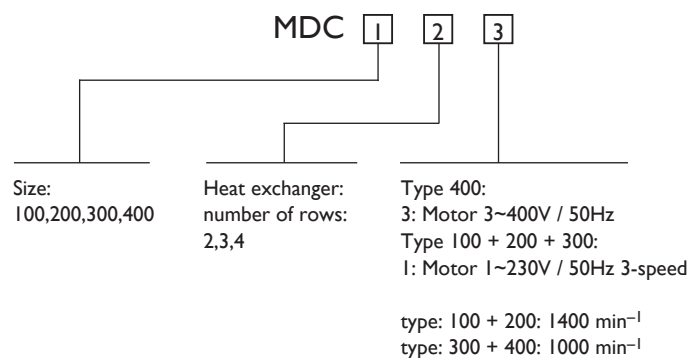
MDC 1 2 3

Size:
100,200,300,400

Heat exchanger:
number of rows:
2,3,4

Type 400:
3: Motor 3~400V / 50Hz
Type 100 + 200 + 300:
1: Motor 1~230V / 50Hz 3-speed

type: 100 + 200: 1400 min$^{-1}$
type: 300 + 400: 1000 min$^{-1}$